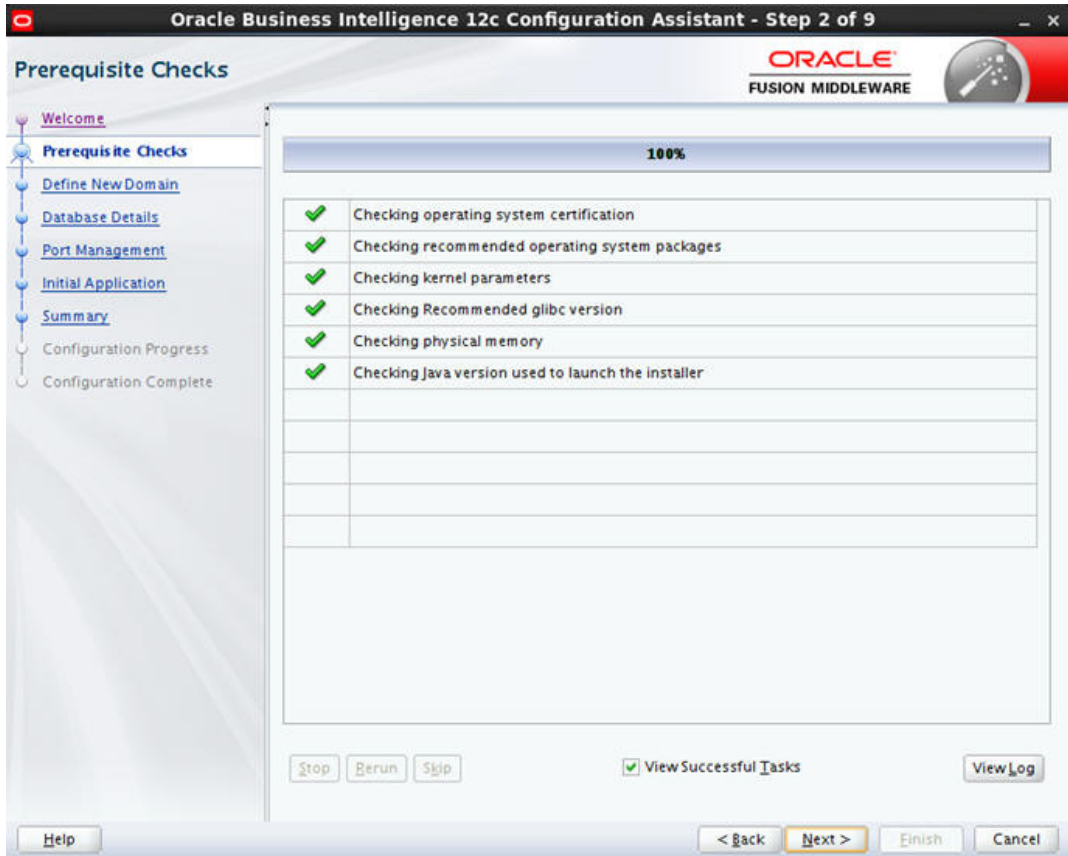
Oracle Business Intelligence 12c Configuration Assistant - Step 2 of 9

Prerequisite Checks

ORACLE
FUSION MIDDLEWARE

Welcome
Prerequisite Checks
Define New Domain
Database Details
Port Management
Initial Application
Summary
Configuration Progress
Configuration Complete

100%

| | |
|---|---|
| ✔ | Checking operating system certification |
| ✔ | Checking recommended operating system packages |
| ✔ | Checking kernel parameters |
| ✔ | Checking Recommended glibc version |
| ✔ | Checking physical memory |
| ✔ | Checking Java version used to launch the installer |

Stop Rerun Skip

View Successful Tasks

View Log

Help

< Back Next > Finish Cancel